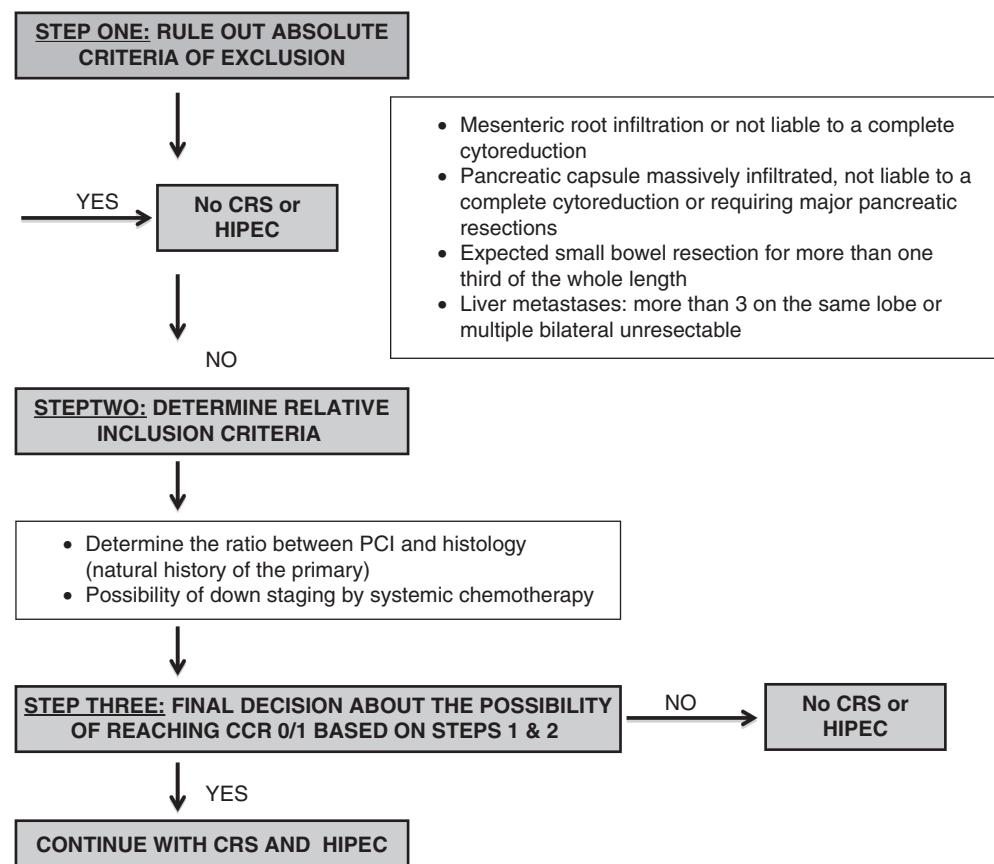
STEP ONE: RULE OUT ABSOLUTE CRITERIA OF EXCLUSION

- Mesenteric root infiltration or not liable to a complete cytoreduction
- Pancreatic capsule massively infiltrated, not liable to a complete cytoreduction or requiring major pancreatic resections
- Expected small bowel resection for more than one third of the whole length
- Liver metastases: more than 3 on the same lobe or multiple bilateral unresectable

YES

No CRS or HIPEC

NO

STEPTWO: DETERMINE RELATIVE INCLUSION CRITERIA

- Determine the ratio between PCI and histology (natural history of the primary)
- Possibility of down staging by systemic chemotherapy

STEP THREE: FINAL DECISION ABOUT THE POSSIBILITY OF REACHING CCR 0/1 BASED ON STEPS 1 & 2

NO

No CRS or HIPEC

YES

CONTINUE WITH CRS AND HIPEC